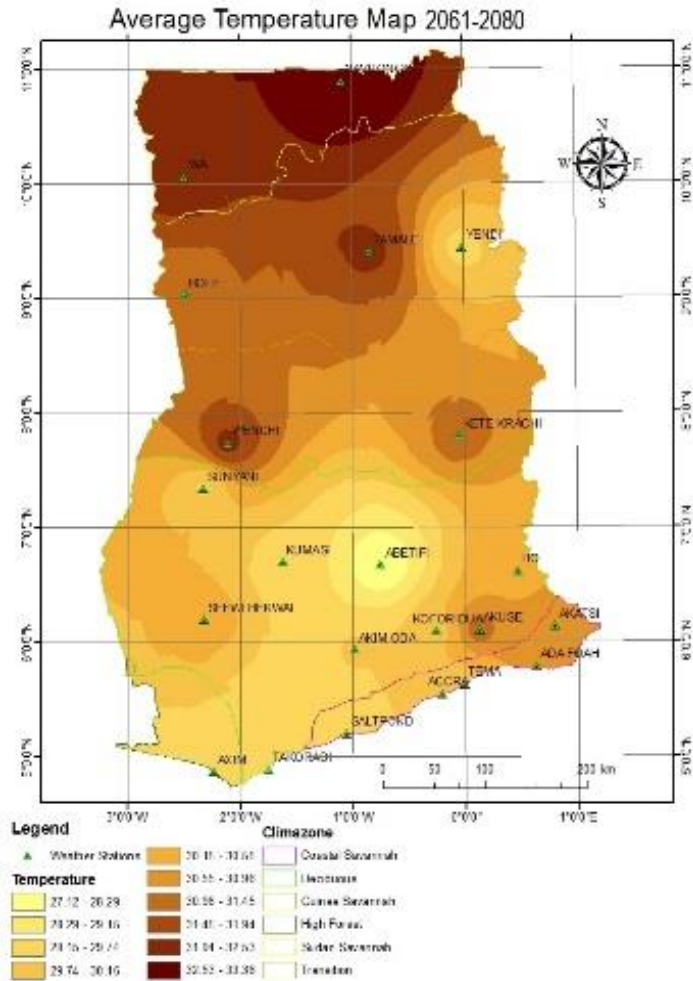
Average Temperature Map 2061-2080

11°0'0"N
10°0'0"N
9°0'0"N
8°0'0"N
7°0'0"N
6°0'0"N
5°0'0"N

N
W E
S

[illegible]
WA
TAMALE
YENDI
BOLE
WENCHI
KETE KRACHI
SUNYANI
KUMASI
ABETIFI
HO
SEFWI BEKWAI
KOFORIDUA
AKUSE
AKATSI
AKIM ODA
ADA FOAH
TEMA
ACCRA
SALTPOND
AXIM
TAKORADI

0 50 100 200 km

3°0'0"W 2°0'0"W 1°0'0"W 0°0'0" 1°0'0"E

Legend
Weather Stations
Temperature
27.12 - 28.29
28.29 - 29.16
29.16 - 29.74
29.74 - 30.16
30.16 - 30.55
30.55 - 30.98
30.98 - 31.45
31.45 - 31.94
31.94 - 32.53
32.53 - 33.39

Climazone
Coastal Savannah
Deciduous
Guinea Savannah
High Forest
Sudan Savannah
Transition